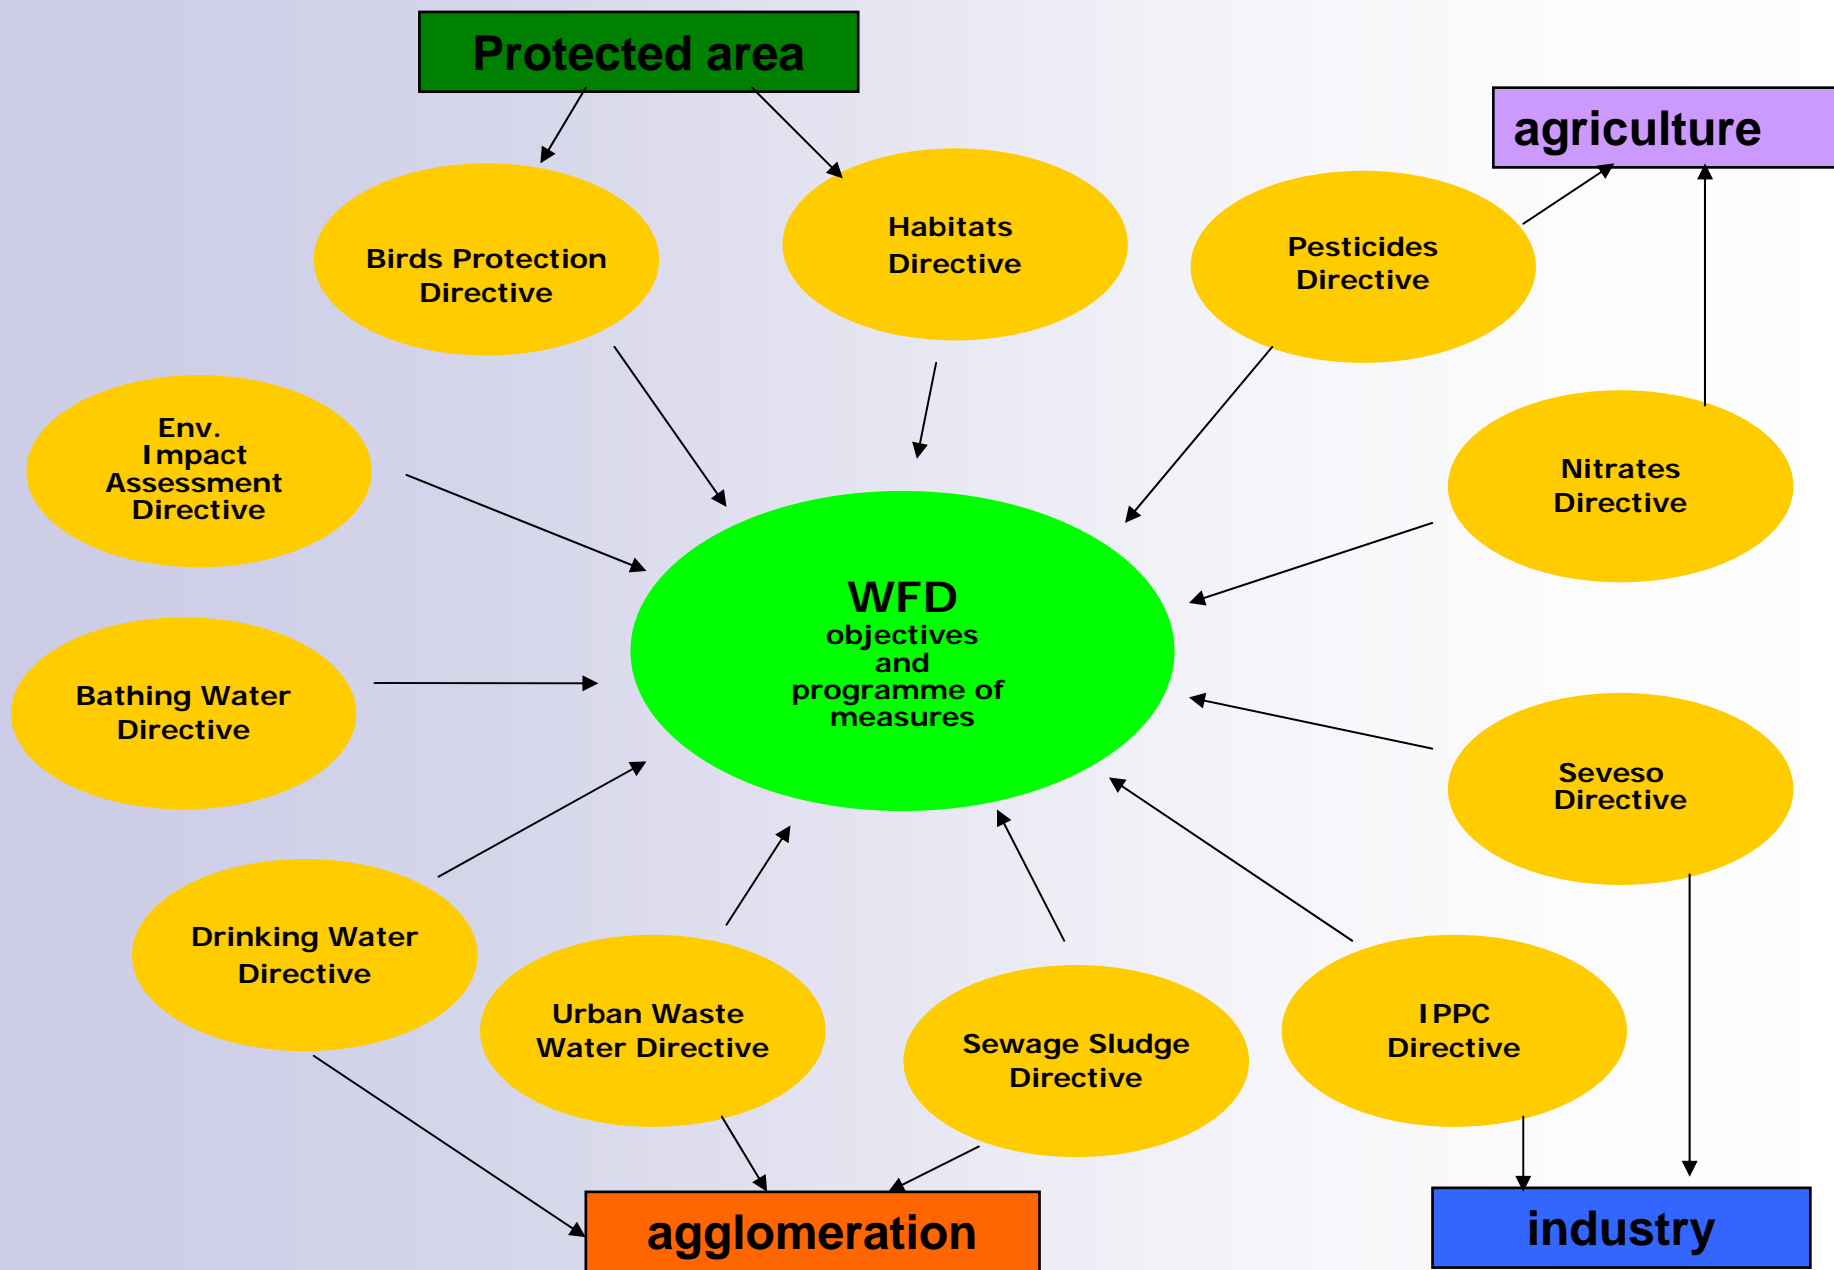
Protected area

agriculture

Birds Protection Directive

Habitats Directive

Pesticides Directive

Env. Impact Assessment Directive

Nitrates Directive

WFD
objectives and programme of measures

Bathing Water Directive

Seveso Directive

Drinking Water Directive

Urban Waste Water Directive

Sewage Sludge Directive

IPPC Directive

agglomeration

industry